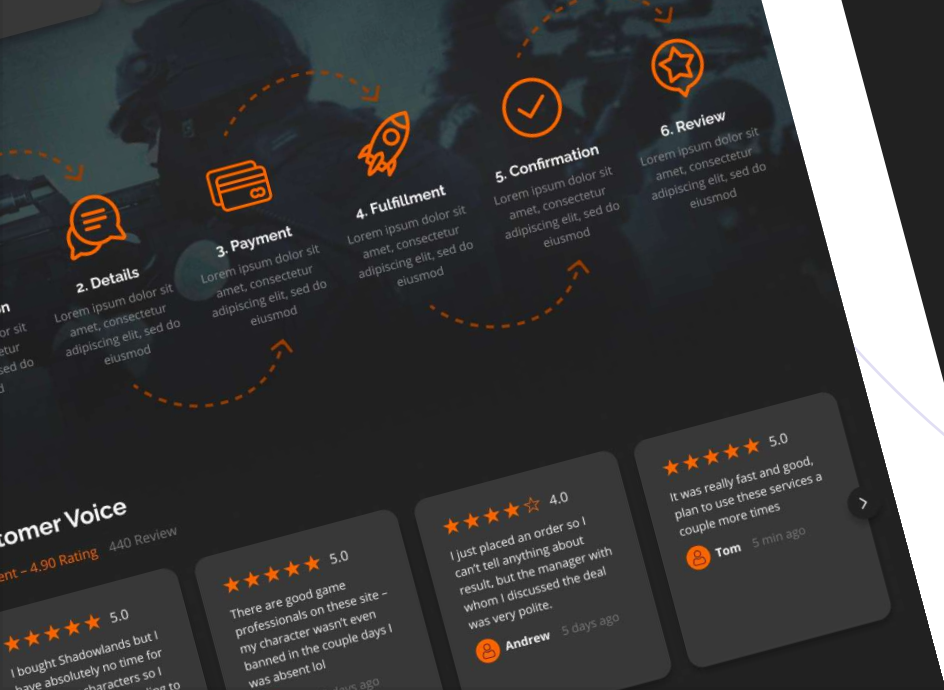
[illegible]n
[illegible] sit
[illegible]tur
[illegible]sed do
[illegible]

2. Details
Lorem ipsum dolor sit amet, consectetur adipiscing elit, sed do eiusmod

3. Payment
Lorem ipsum dolor sit amet, consectetur adipiscing elit, sed do eiusmod

4. Fulfillment
Lorem ipsum dolor sit amet, consectetur adipiscing elit, sed do eiusmod

5. Confirmation
Lorem ipsum dolor sit amet, consectetur adipiscing elit, sed do eiusmod

6. Review
Lorem ipsum dolor sit amet, consectetur adipiscing elit, sed do eiusmod

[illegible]tomer Voice
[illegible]ent – 4.90 Rating 440 Review

★★★★★ 5.0
I bought Shadowlands but I have absolutely no time for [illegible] characters so I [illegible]ing to

★★★★★ 5.0
There are good game professionals on these site – my character wasn't even banned in the couple days I was absent lol
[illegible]ys ago

★★★★☆ 4.0
I just placed an order so I can't tell anything about result, but the manager with whom I discussed the deal was very polite.
Andrew 5 days ago

★★★★★ 5.0
It was really fast and good, plan to use these services a couple more times
Tom 5 min ago